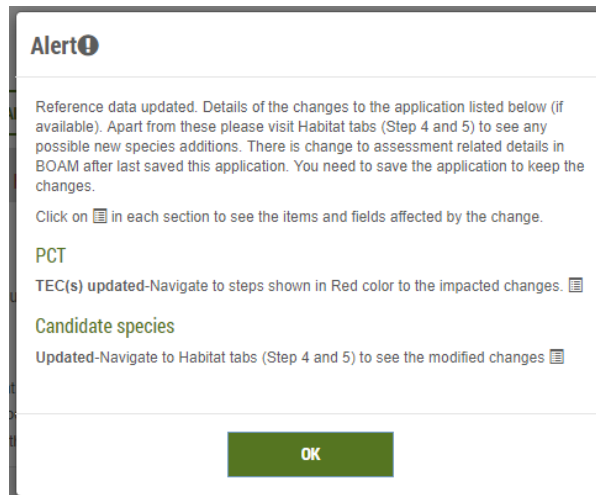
Alert

Reference data updated. Details of the changes to the application listed below (if available). Apart from these please visit Habitat tabs (Step 4 and 5) to see any possible new species additions. There is change to assessment related details in BOAM after last saved this application. You need to save the application to keep the changes.

Click on ☰ in each section to see the items and fields affected by the change.

PCT

**TEC(s) updated**-Navigate to steps shown in Red color to the impacted changes. ☰

Candidate species

**Updated**-Navigate to Habitat tabs (Step 4 and 5) to see the modified changes ☰

OK